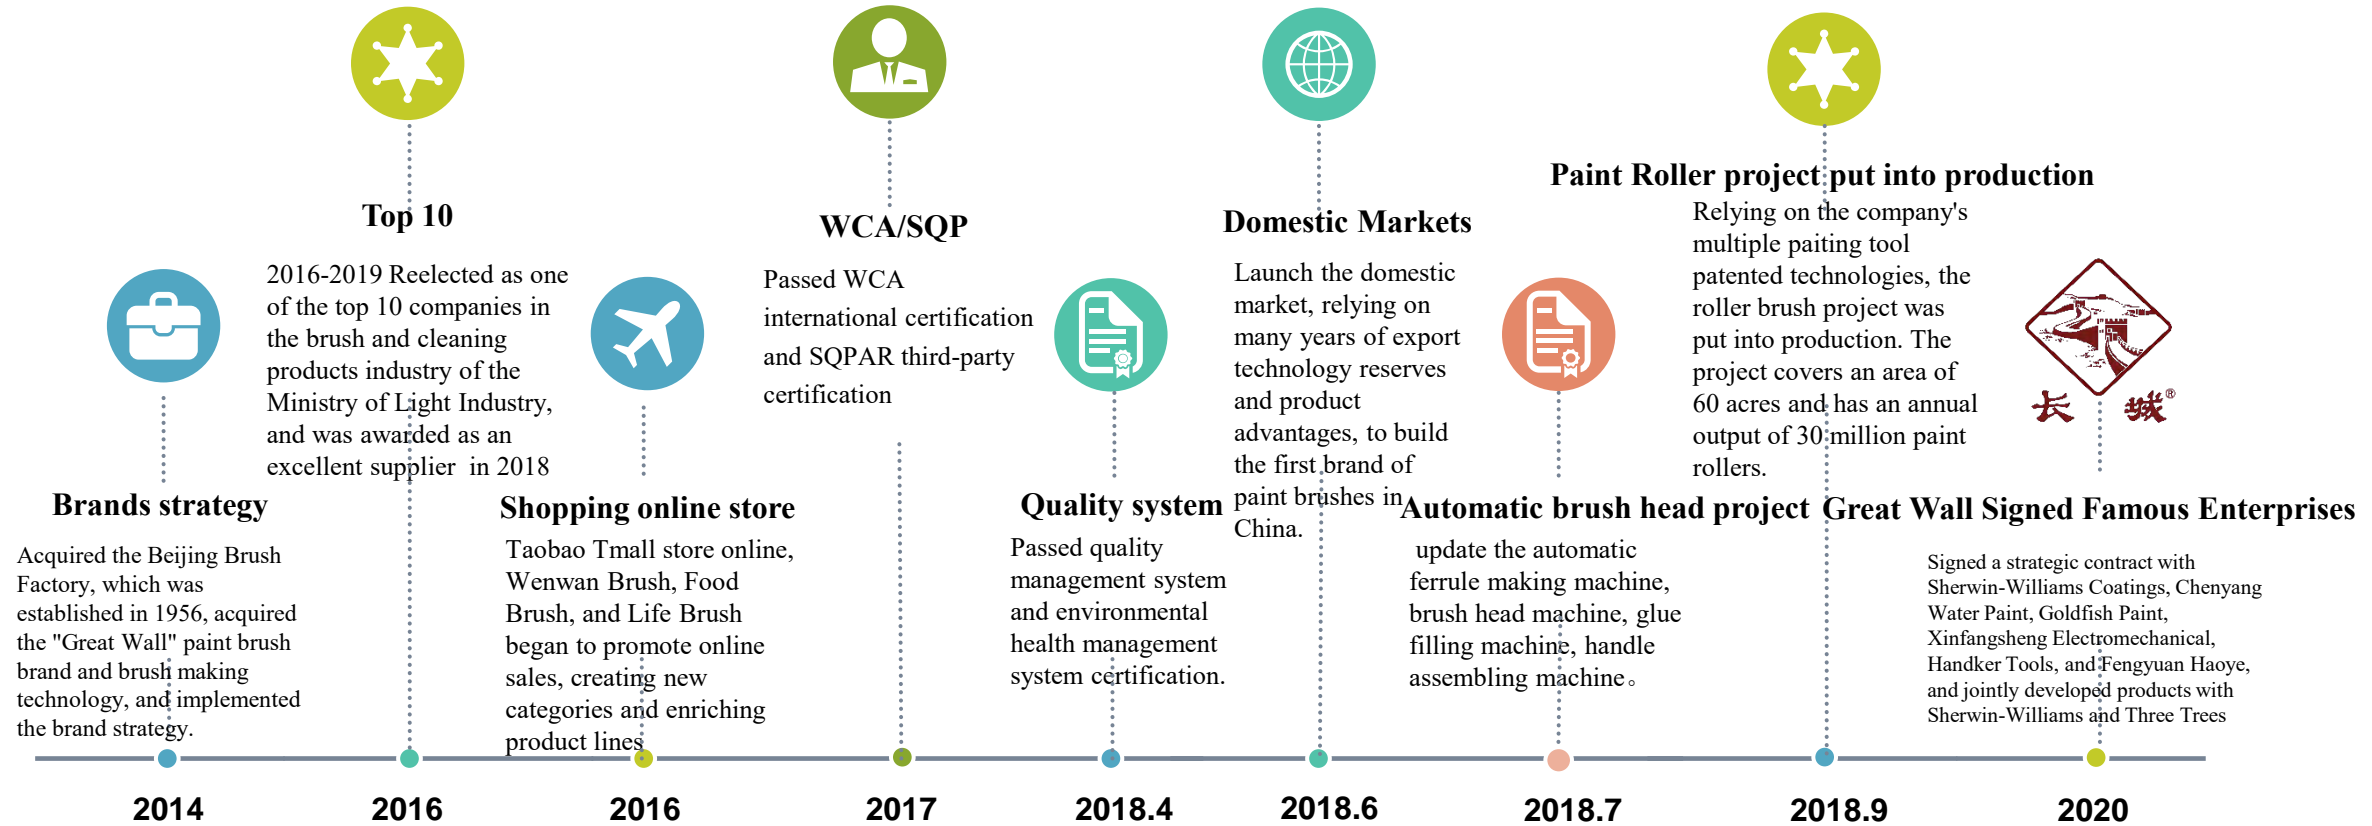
Top 10

2016-2019 Reelected as one of the top 10 companies in the brush and cleaning products industry of the Ministry of Light Industry, and was awarded as an excellent supplier in 2018

WCA/SQP

Passed WCA international certification and SQPAR third-party certification

Domestic Markets

Launch the domestic market, relying on many years of export technology reserves and product advantages, to build the first brand of paint brushes in China.

Paint Roller project put into production

Relying on the company's multiple paiting tool patented technologies, the roller brush project was put into production. The project covers an area of 60 acres and has an annual output of 30 million paint rollers.

长城®

Brands strategy

Acquired the Beijing Brush Factory, which was established in 1956, acquired the "Great Wall" paint brush brand and brush making technology, and implemented the brand strategy.

Shopping online store

Taobao Tmall store online, Wenwan Brush, Food Brush, and Life Brush began to promote online sales, creating new categories and enriching product lines

Quality system

Passed quality management system and environmental health management system certification.

Automatic brush head project

update the automatic ferrule making machine, brush head machine, glue filling machine, handle assembling machine。

Great Wall Signed Famous Enterprises

Signed a strategic contract with Sherwin-Williams Coatings, Chenyang Water Paint, Goldfish Paint, Xinfangsheng Electromechanical, Handker Tools, and Fengyuan Haoye, and jointly developed products with Sherwin-Williams and Three Trees

2014 2016 2016 2017 2018.4 2018.6 2018.7 2018.9 2020